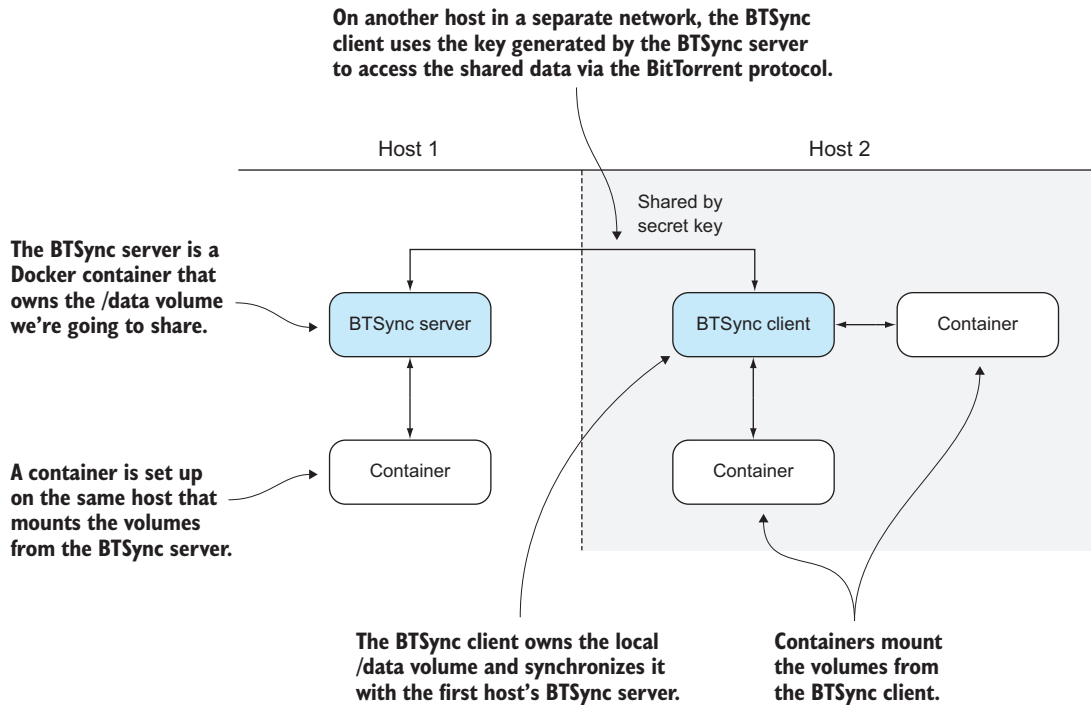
On another host in a separate network, the BTSync client uses the key generated by the BTSync server to access the shared data via the BitTorrent protocol.

Host 1

Host 2

Shared by secret key

The BTSync server is a Docker container that owns the /data volume we're going to share.

BTSync server

BTSync client

Container

Container

Container

A container is set up on the same host that mounts the volumes from the BTSync server.

The BTSync client owns the local /data volume and synchronizes it with the first host's BTSync server.

Containers mount the volumes from the BTSync client.